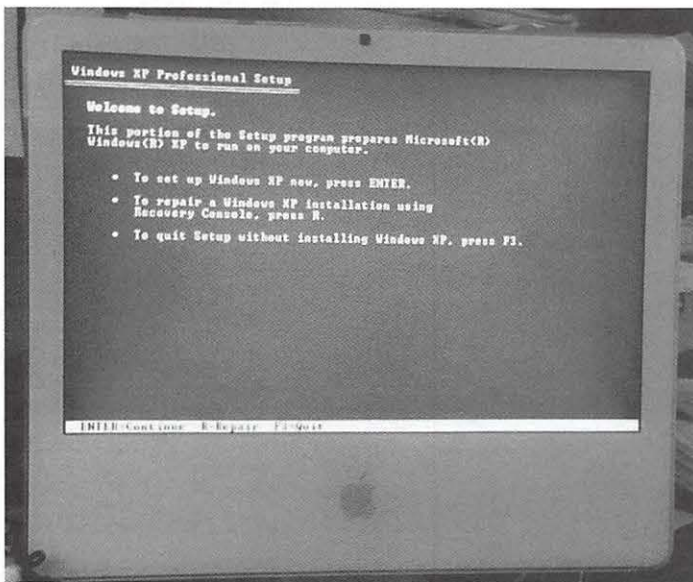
Windows XP Professional Setup

Welcome to Setup.

This portion of the Setup program prepares Microsoft(R) Windows(R) XP to run on your computer.

• To set up Windows XP now, press ENTER.

• To repair a Windows XP installation using Recovery Console, press R.

• To quit Setup without installing Windows XP, press F3.

ENTER=Continue R=Repair F3=Quit